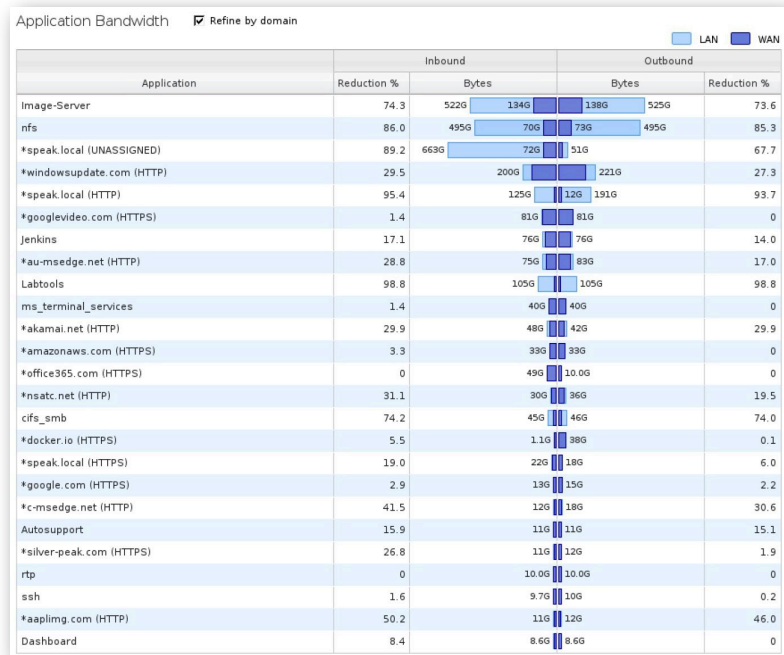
Application Bandwidth ☑ Refine by domain

LAN WAN

| Application | Inbound Reduction % | Inbound Bytes | Outbound Bytes | Outbound Reduction % |
|---|---|---|---|---|
| Image-Server | 74.3 | 522G 134G | 138G 525G | 73.6 |
| nfs | 86.0 | 495G 70G | 73G 495G | 85.3 |
| *speak.local (UNASSIGNED) | 89.2 | 663G 72G | 51G | 67.7 |
| *windowsupdate.com (HTTP) | 29.5 | 200G | 221G | 27.3 |
| *speak.local (HTTP) | 95.4 | 125G | 12G 191G | 93.7 |
| *googlevideo.com (HTTPS) | 1.4 | 81G | 81G | 0 |
| Jenkins | 17.1 | 76G | 76G | 14.0 |
| *au-msedge.net (HTTP) | 28.8 | 75G | 83G | 17.0 |
| Labtools | 98.8 | 105G | 105G | 98.8 |
| ms_terminal_services | 1.4 | 40G | 40G | 0 |
| *akamai.net (HTTP) | 29.9 | 48G | 42G | 29.9 |
| *amazonaws.com (HTTPS) | 3.3 | 33G | 33G | 0 |
| *office365.com (HTTPS) | 0 | 49G | 10.0G | 0 |
| *nsatc.net (HTTP) | 31.1 | 30G | 36G | 19.5 |
| cifs_smb | 74.2 | 45G | 46G | 74.0 |
| *docker.io (HTTPS) | 5.5 | 1.1G | 38G | 0.1 |
| *speak.local (HTTPS) | 19.0 | 22G | 18G | 6.0 |
| *google.com (HTTPS) | 2.9 | 13G | 15G | 2.2 |
| *c-msedge.net (HTTP) | 41.5 | 12G | 18G | 30.6 |
| Autosupport | 15.9 | 11G | 11G | 15.1 |
| *silver-peak.com (HTTPS) | 26.8 | 11G | 12G | 1.9 |
| rtp | 0 | 10.0G | 10.0G | 0 |
| ssh | 1.6 | 9.7G | 10G | 0.2 |
| *aaplimg.com (HTTP) | 50.2 | 11G | 12G | 46.0 |
| Dashboard | 8.4 | 8.6G | 8.6G | 0 |